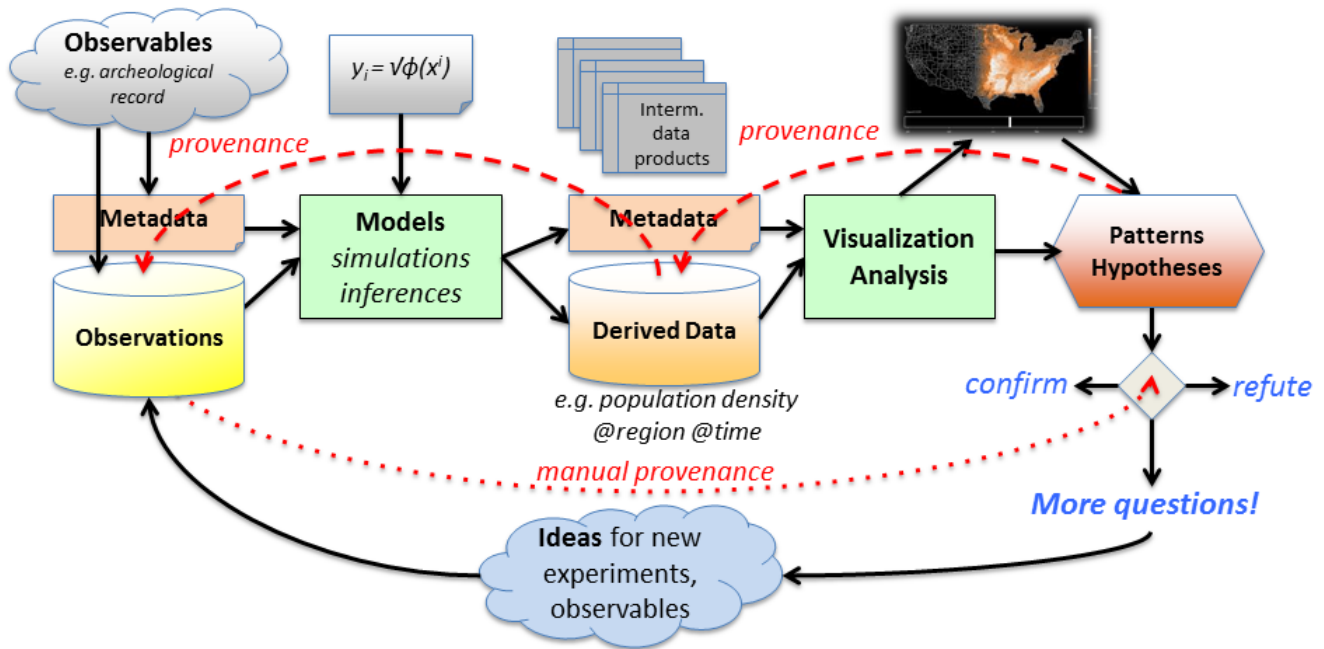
Observables
e.g. archeological record

$y_i = \sqrt{\phi(x^i)}$

Interm. data products

provenance

provenance

Metadata

Models
simulations
inferences

Metadata

Visualization
Analysis

Patterns
Hypotheses

Observations

Derived Data

e.g. population density
@region @time

confirm

refute

manual provenance

More questions!

Ideas for new experiments, observables